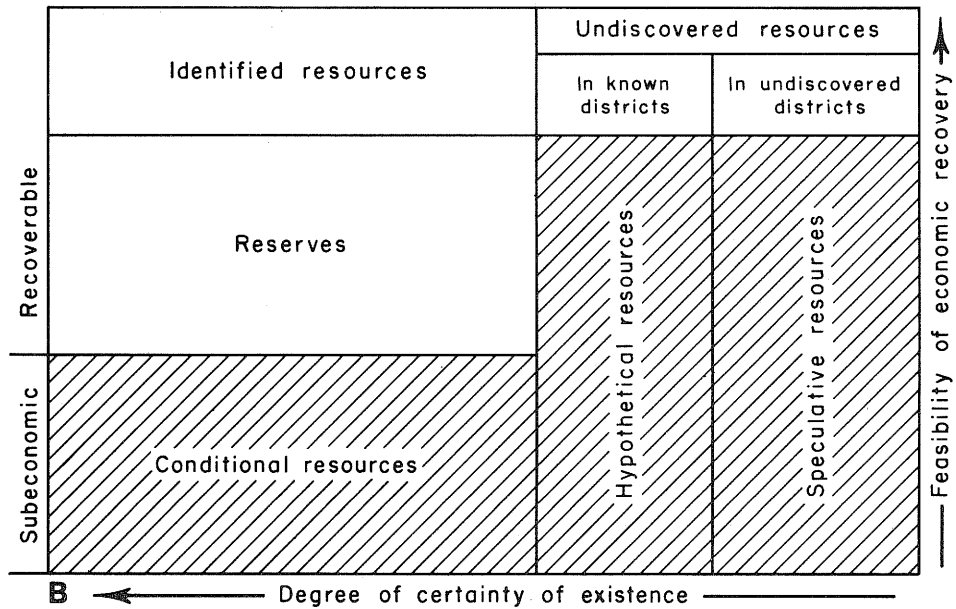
| | Identified resources | Undiscovered resources: In known districts | Undiscovered resources: In undiscovered districts |
|---|---|---|---|
| Recoverable | Reserves | Hypothetical resources | Speculative resources |
| Subeconomic | Conditional resources | Hypothetical resources | Speculative resources |

Feasibility of economic recovery

B

Degree of certainty of existence